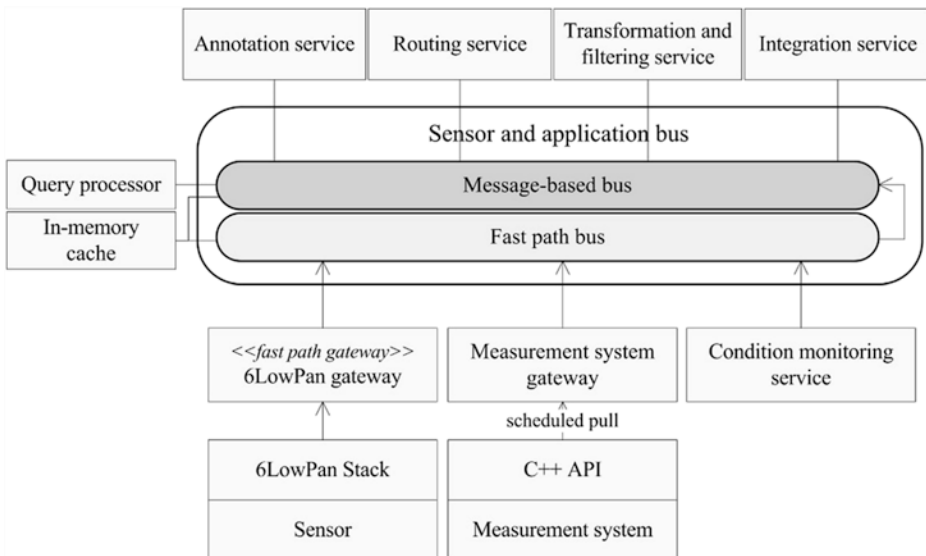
Annotation service

Routing service

Transformation and filtering service

Integration service

Sensor and application bus

Query processor

Message-based bus

In-memory cache

Fast path bus

<<fast path gateway>> 6LowPan gateway

Measurement system gateway

Condition monitoring service

scheduled pull

6LowPan Stack

C++ API

Sensor

Measurement system